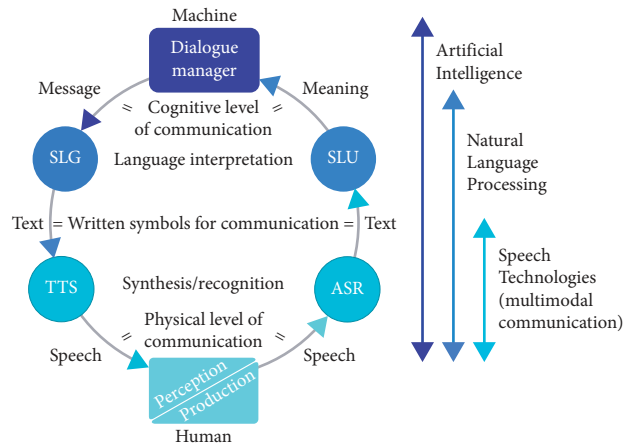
Machine

Dialogue manager

Message

Meaning

= Cognitive level of communication

SLG

SLU

Language interpretation

Text = Written symbols for communication = Text

TTS

ASR

Synthesis/recognition

= Physical level of communication =

Speech

Speech

Perception

Production

Human

Artificial Intelligence

Natural Language Processing

Speech Technologies (multimodal communication)